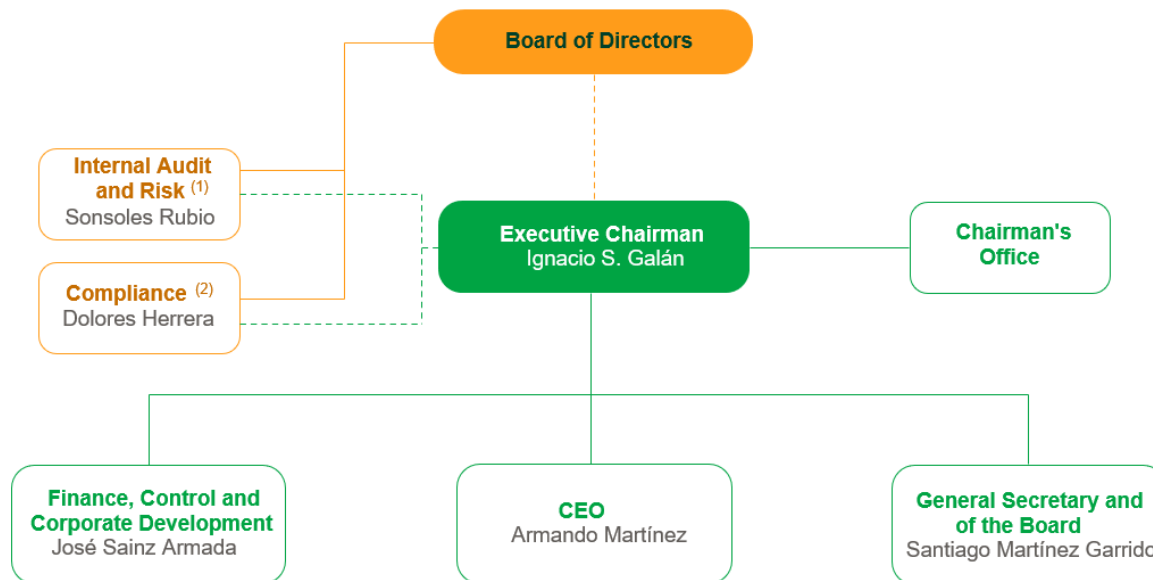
Board of Directors

Internal Audit and Risk $^{(1)}$
Sonsoles Rubio

Compliance $^{(2)}$
Dolores Herrera

Executive Chairman
Ignacio S. Galán

Chairman's Office

Finance, Control and Corporate Development
José Sainz Armada

CEO
Armando Martínez

General Secretary and of the Board
Santiago Martínez Garrido